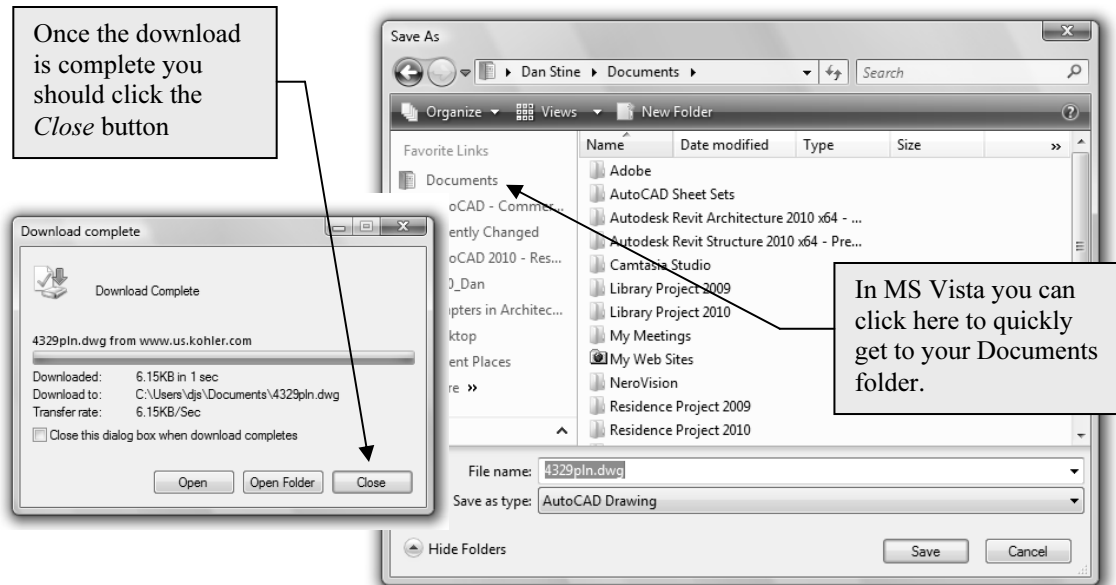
Once the download is complete you should click the *Close* button

Save As

Dan Stine ▸ Documents ▸

Search

Organize ▾ Views ▾ New Folder

Favorite Links

Documents

oCAD - Commer...

ently Changed

oCAD 2010 - Res...

0_Dan

pters in Architec...

ktop

ent Places

re »

| Name | Date modified | Type | Size |
|---|---|---|---|
| Adobe | | | |
| AutoCAD Sheet Sets | | | |
| Autodesk Revit Architecture 2010 x64 - ... | | | |
| Autodesk Revit Structure 2010 x64 - Pre... | | | |
| Camtasia Studio | | | |
| Library Project 2009 | | | |
| Library Project 2010 | | | |
| My Meetings | | | |
| My Web Sites | | | |
| NeroVision | | | |
| Residence Project 2009 | | | |
| Residence Project 2010 | | | |

In MS Vista you can click here to quickly get to your Documents folder.

File name: 4329pln.dwg

Save as type: AutoCAD Drawing

Hide Folders

Save

Cancel

Download complete

Download Complete

4329pln.dwg from www.us.kohler.com

Downloaded: 6.15KB in 1 sec

Download to: C:\Users\djs\Documents\4329pln.dwg

Transfer rate: 6.15KB/Sec

Close this dialog box when download completes

Open

Open Folder

Close